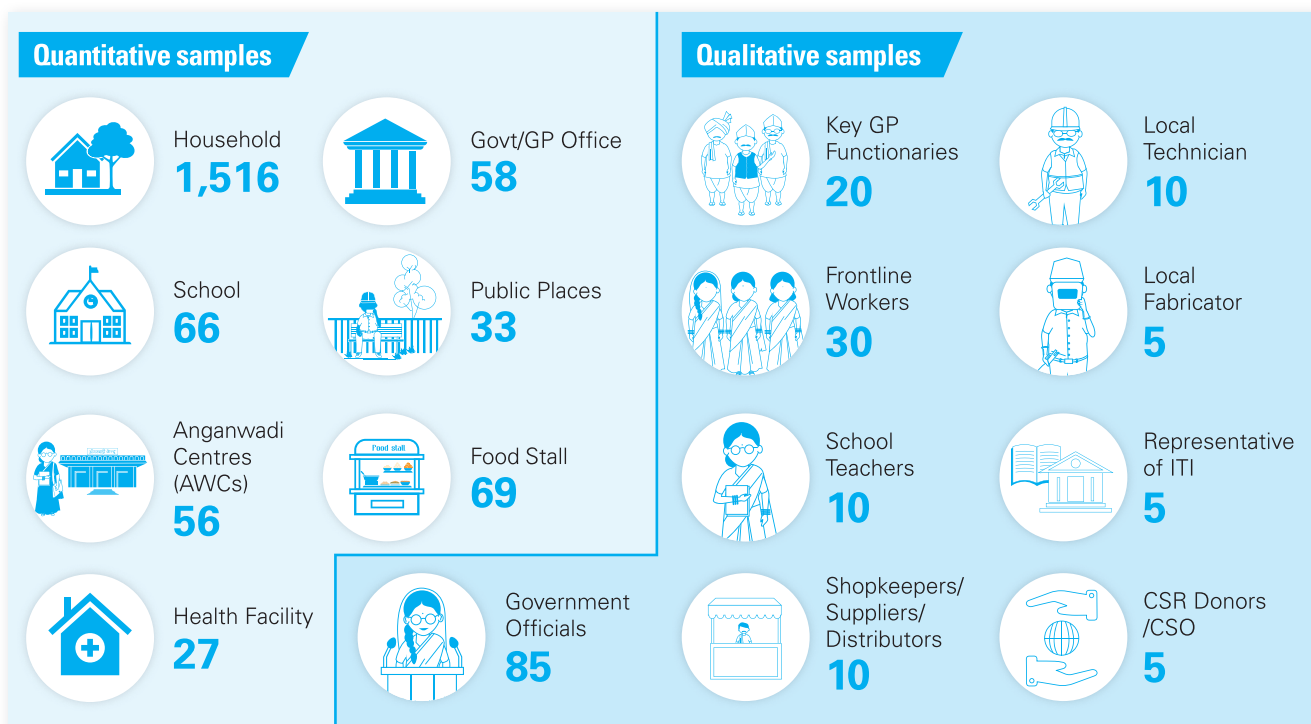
Quantitative samples

Household
1,516

Govt/GP Office
58

School
66

Public Places
33

Anganwadi Centres (AWCs)
56

Food stall

Food Stall
69

Health Facility
27

Qualitative samples

Key GP Functionaries
20

Local Technician
10

Frontline Workers
30

Local Fabricator
5

School Teachers
10

Representative of ITI
5

Government Officials
85

Shopkeepers/ Suppliers/ Distributors
10

CSR Donors /CSO
5